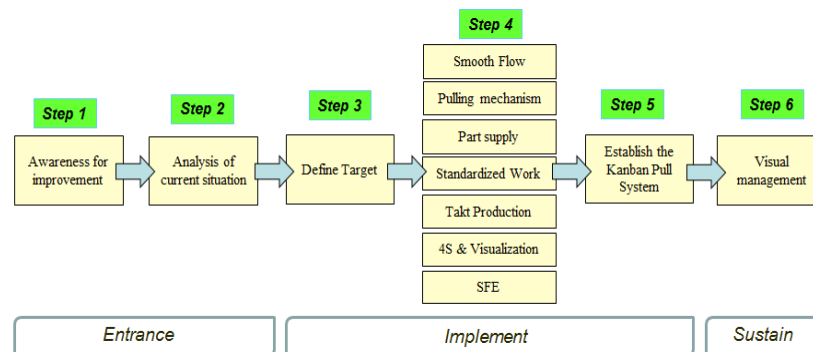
Step 1
Awareness for improvement

Step 2
Analysis of current situation

Step 3
Define Target

Step 4
Smooth Flow
Pulling mechanism
Part supply
Standardized Work
Takt Production
4S & Visualization
SFE

Step 5
Establish the Kanban Pull System

Step 6
Visual management

Entrance
Implement
Sustain